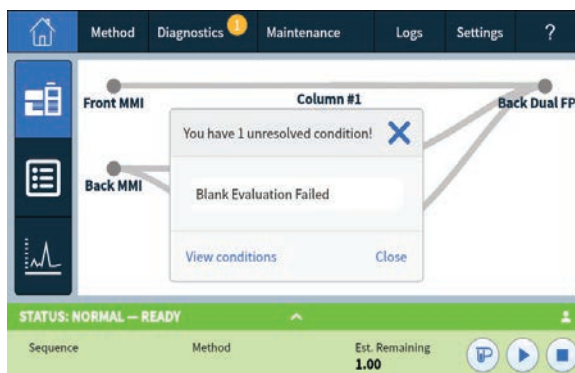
Method Diagnostics 1 Maintenance Logs Settings ?

Front MMI

Column #1

Back Dual FP

Back MMI

You have 1 unresolved condition!

Blank Evaluation Failed

View conditions

Close

STATUS: NORMAL — READY

Sequence

Method

Est. Remaining
1.00